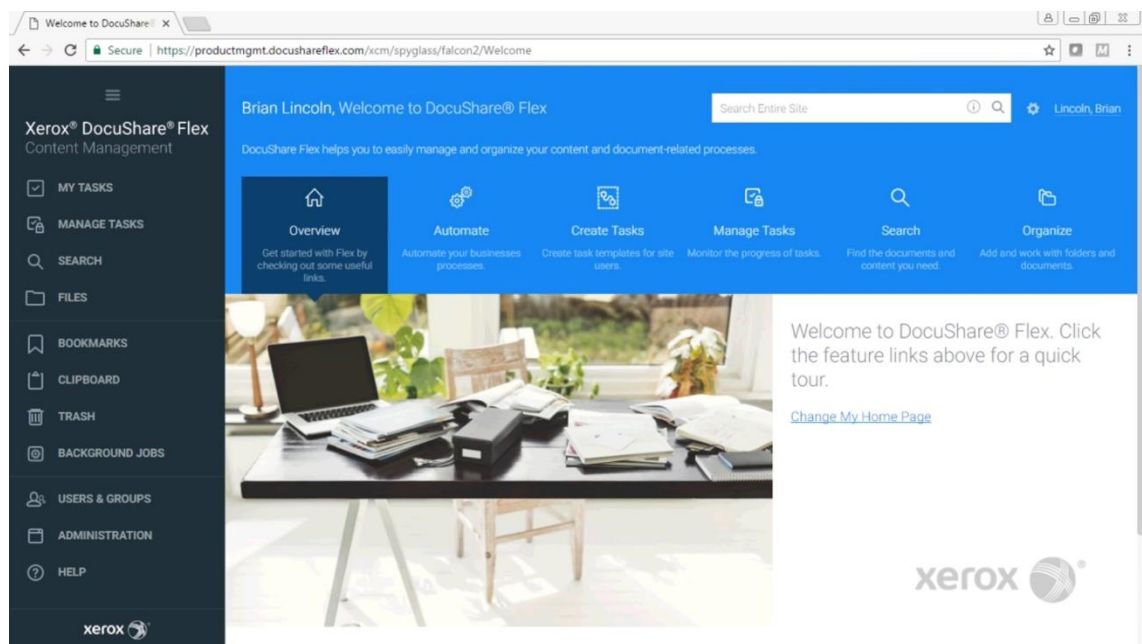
Welcome to DocuShare ×

Secure | https://productmgmt.docushareflex.com/xcm/spyglass/falcon2/Welcome

Xerox® DocuShare® Flex
Content Management

MY TASKS
MANAGE TASKS
SEARCH
FILES
BOOKMARKS
CLIPBOARD
TRASH
BACKGROUND JOBS
USERS & GROUPS
ADMINISTRATION
HELP

xerox

Brian Lincoln, Welcome to DocuShare® Flex

Search Entire Site

Lincoln, Brian

DocuShare Flex helps you to easily manage and organize your content and document-related processes.

Overview
Get started with Flex by checking out some useful links.

Automate
Automate your businesses processes.

Create Tasks
Create task templates for site users.

Manage Tasks
Monitor the progress of tasks.

Search
Find the documents and content you need.

Organize
Add and work with folders and documents.

Welcome to DocuShare® Flex. Click the feature links above for a quick tour.

Change My Home Page

xerox